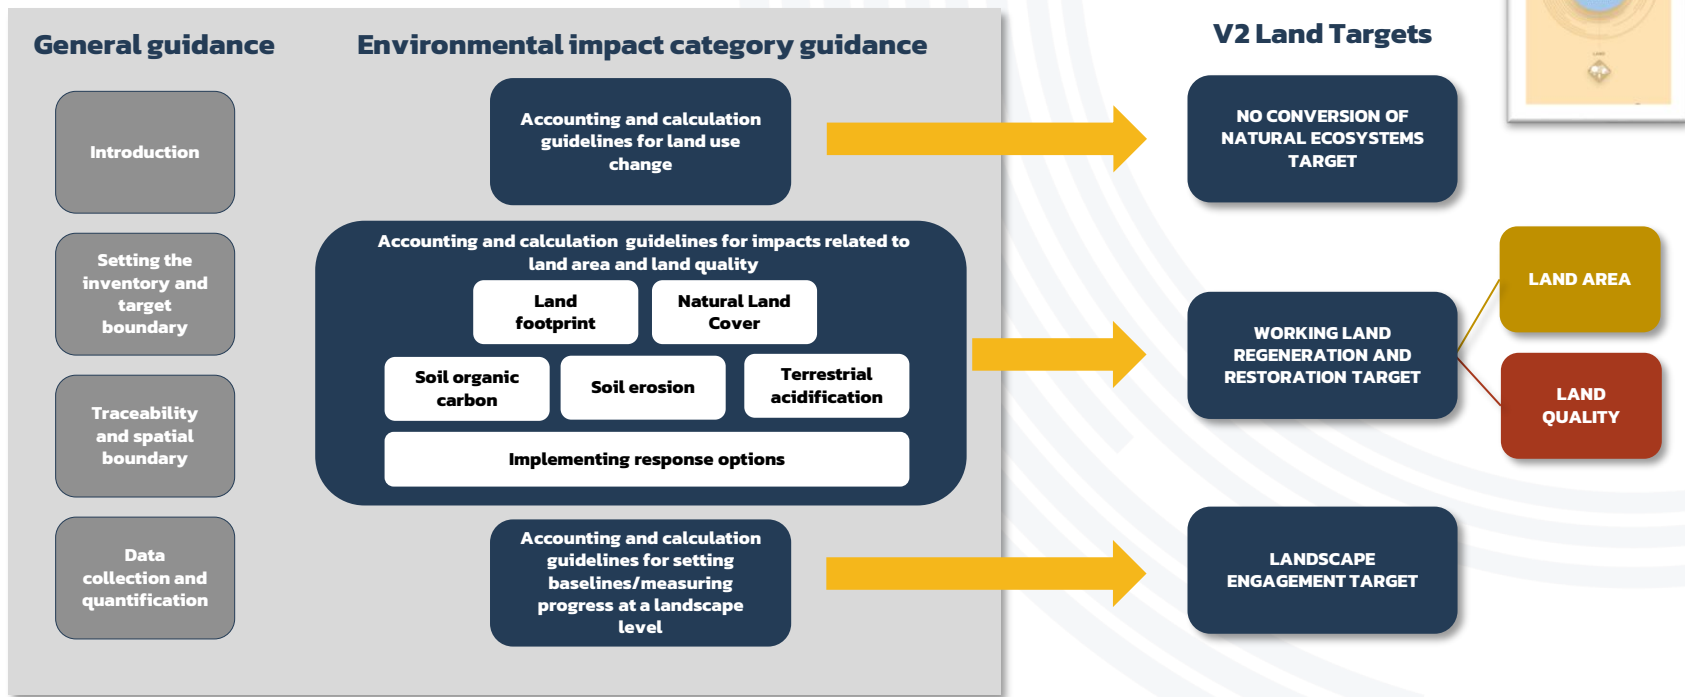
General guidance

Introduction

Setting the inventory and target boundary

Traceability and spatial boundary

Data collection and quantification

Environmental impact category guidance

Accounting and calculation guidelines for land use change

Accounting and calculation guidelines for impacts related to land area and land quality

Land footprint

Natural Land Cover

Soil organic carbon

Soil erosion

Terrestrial acidification

Implementing response options

Accounting and calculation guidelines for setting baselines/measuring progress at a landscape level

V2 Land Targets

NO CONVERSION OF NATURAL ECOSYSTEMS TARGET

WORKING LAND REGENERATION AND RESTORATION TARGET

LAND AREA

LAND QUALITY

LANDSCAPE ENGAGEMENT TARGET